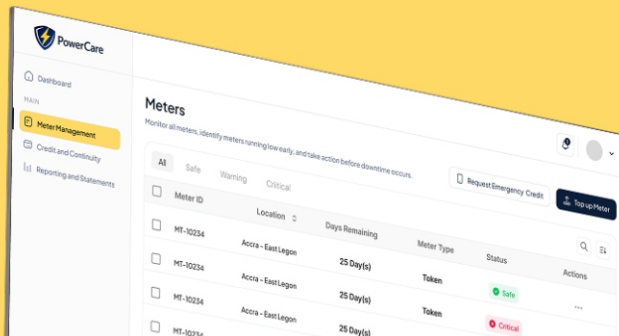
PowerCare

Dashboard

MAIN

Meter Management

Credit and Continuity

Reporting and Statements

Meters

Monitor all meters, identify meters running low early, and take action before downtime occurs.

All Safe Warning Critical

Request Emergency Credit

Top up Meter

| Meter ID | Location | Days Remaining | Meter Type | Status | Actions |
|---|---|---|---|---|---|
| MT-10234 | Accra - East Legon | 25 Day(s) | Token | Safe | ... |
| MT-10234 | Accra - East Legon | 25 Day(s) | Token | Critical | |
| MT-10234 | Accra - East Legon | 25 Day(s) | | | |
| MT-10234 | Accra - East Legon | 25 Day(s) | | | |